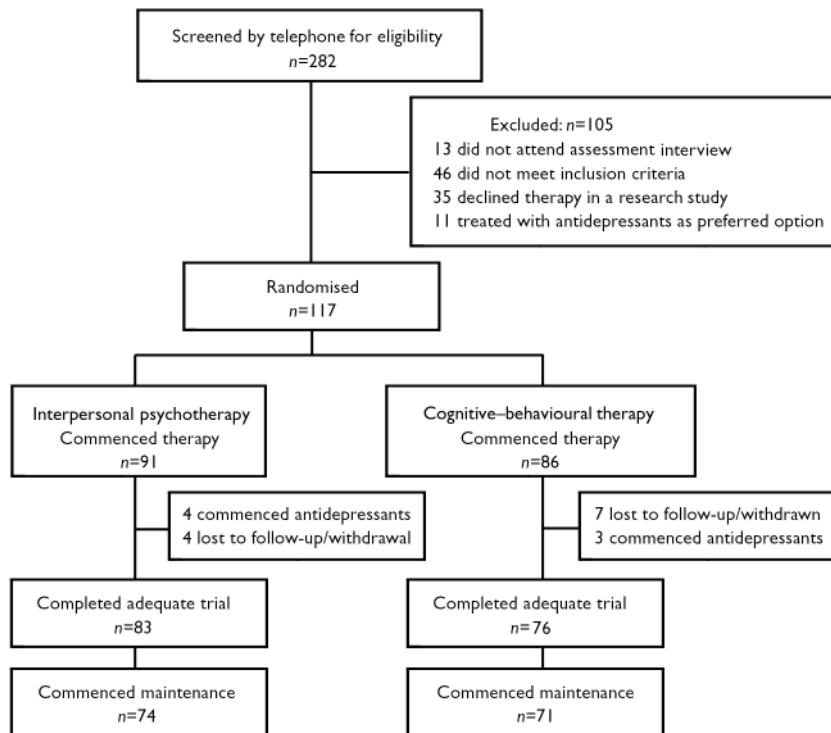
Screened by telephone for eligibility
$n$=282

Excluded: $n$=105
13 did not attend assessment interview
46 did not meet inclusion criteria
35 declined therapy in a research study
11 treated with antidepressants as preferred option

Randomised
$n$=117

Interpersonal psychotherapy
Commenced therapy
$n$=91

4 commenced antidepressants
4 lost to follow-up/withdrawal

Completed adequate trial
$n$=83

Commenced maintenance
$n$=74

Cognitive–behavioural therapy
Commenced therapy
$n$=86

7 lost to follow-up/withdrawn
3 commenced antidepressants

Completed adequate trial
$n$=76

Commenced maintenance
$n$=71